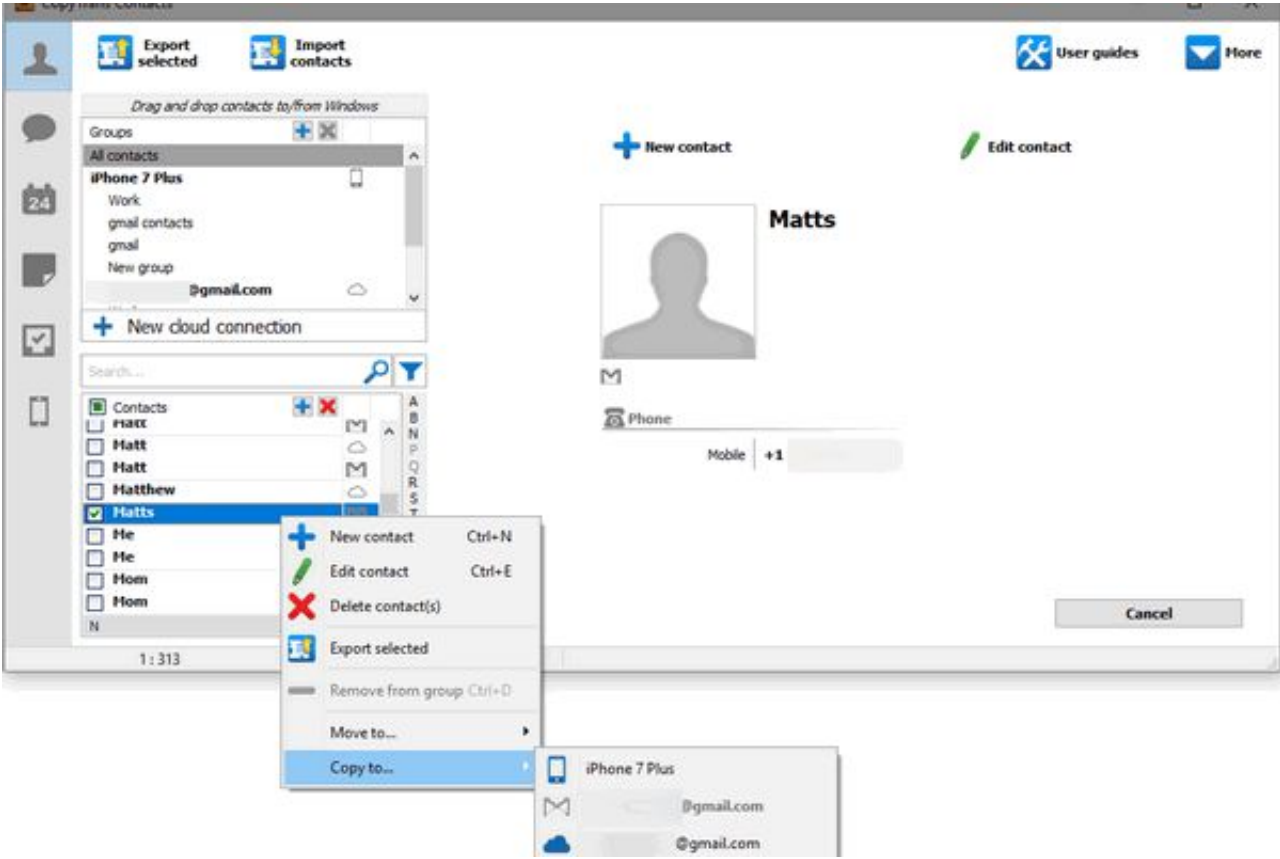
Copy Trans Contacts

Export selected

Import contacts

User guides

More

Drag and drop contacts to/from Windows

Groups

All contacts

iPhone 7 Plus

Work

gmail contacts

gmail

New group

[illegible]@gmail.com

New cloud connection

Search...

Contacts

A B N P Q R S T

Matt

Matt

Matt

Matthew

Matts

Me

Me

Mom

Mom

N

1 : 313

New contact

Edit contact

Matts

Phone

Mobile +1 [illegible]

Cancel

New contact Ctrl+N

Edit contact Ctrl+E

Delete contact(s)

Export selected

Remove from group Ctrl+D

Move to...

Copy to...

iPhone 7 Plus

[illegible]@gmail.com

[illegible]@gmail.com